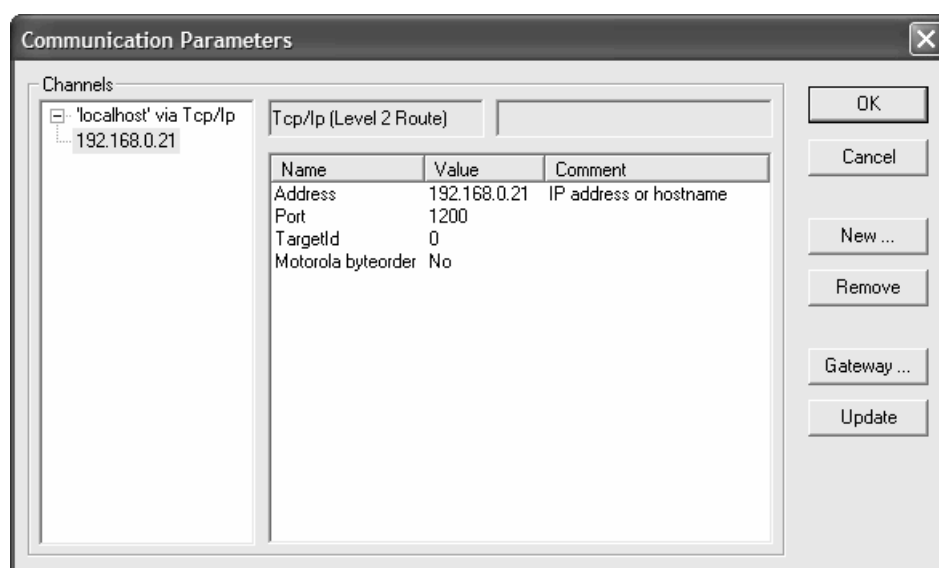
Communication Parameters

Channels

'localhost' via Tcp/Ip
192.168.0.21

Tcp/Ip (Level 2 Route)

| Name | Value | Comment |
|---|---|---|
| Address | 192.168.0.21 | IP address or hostname |
| Port | 1200 | |
| TargetId | 0 | |
| Motorola byteorder | No | |

OK
Cancel
New ...
Remove
Gateway ...
Update